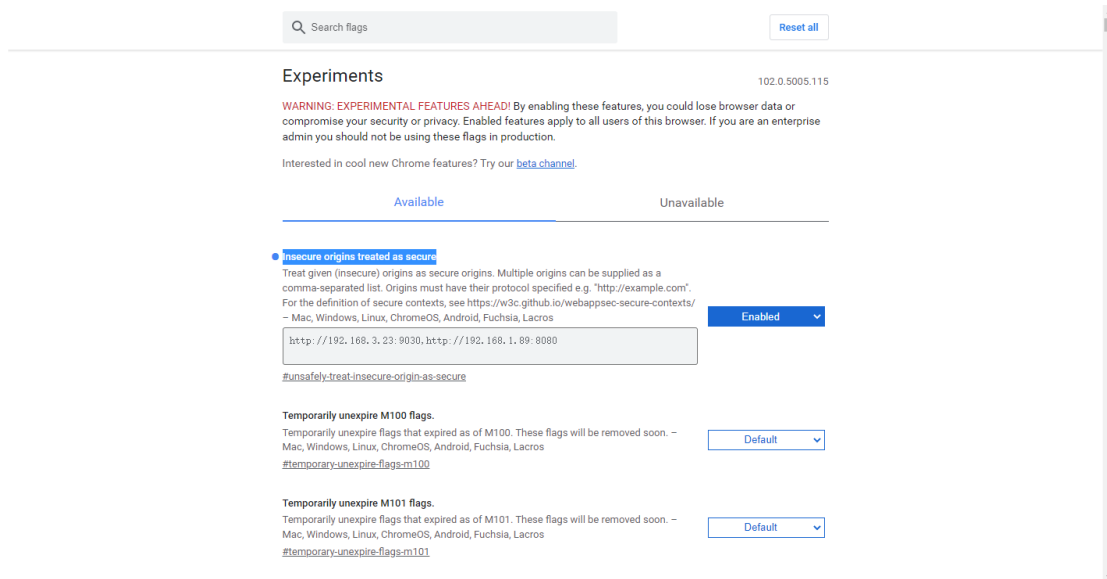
Search flags

Reset all

Experiments

102.0.5005.115

WARNING: EXPERIMENTAL FEATURES AHEAD! By enabling these features, you could lose browser data or compromise your security or privacy. Enabled features apply to all users of this browser. If you are an enterprise admin you should not be using these flags in production.

Interested in cool new Chrome features? Try our beta channel.

Available

Unavailable

Insecure origins treated as secure

Treat given (insecure) origins as secure origins. Multiple origins can be supplied as a comma-separated list. Origins must have their protocol specified e.g. "http://example.com". For the definition of secure contexts, see https://w3c.github.io/webappsec-secure-contexts/ – Mac, Windows, Linux, ChromeOS, Android, Fuchsia, Lacros

http://192.168.3.23:9030,http://192.168.1.89:8080

#unsafely-treat-insecure-origin-as-secure

Enabled

Temporarily unexpire M100 flags.

Temporarily unexpire flags that expired as of M100. These flags will be removed soon. – Mac, Windows, Linux, ChromeOS, Android, Fuchsia, Lacros

#temporary-unexpire-flags-m100

Default

Temporarily unexpire M101 flags.

Temporarily unexpire flags that expired as of M101. These flags will be removed soon. – Mac, Windows, Linux, ChromeOS, Android, Fuchsia, Lacros

#temporary-unexpire-flags-m101

Default